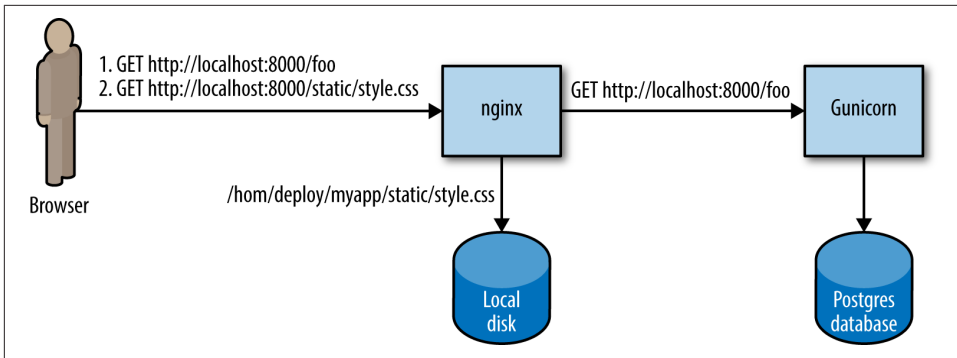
1. GET http://localhost:8000/foo
2. GET http://localhost:8000/static/style.css

nginx

GET http://localhost:8000/foo

Gunicorn

Browser

/hom/deploy/myapp/static/style.css

Local disk

Postgres database